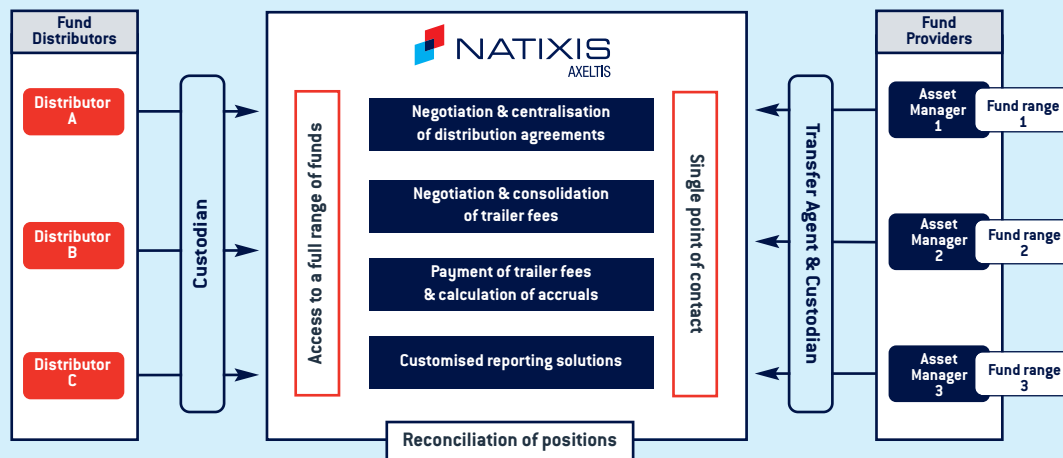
Fund Distributors

Distributor A

Distributor B

Distributor C

Custodian

NATIXIS AXELTIS

Access to a full range of funds

Negotiation & centralisation of distribution agreements

Negotiation & consolidation of trailer fees

Payment of trailer fees & calculation of accruals

Customised reporting solutions

Single point of contact

Reconciliation of positions

Transfer Agent & Custodian

Fund Providers

Asset Manager 1

Fund range 1

Asset Manager 2

Fund range 2

Asset Manager 3

Fund range 3